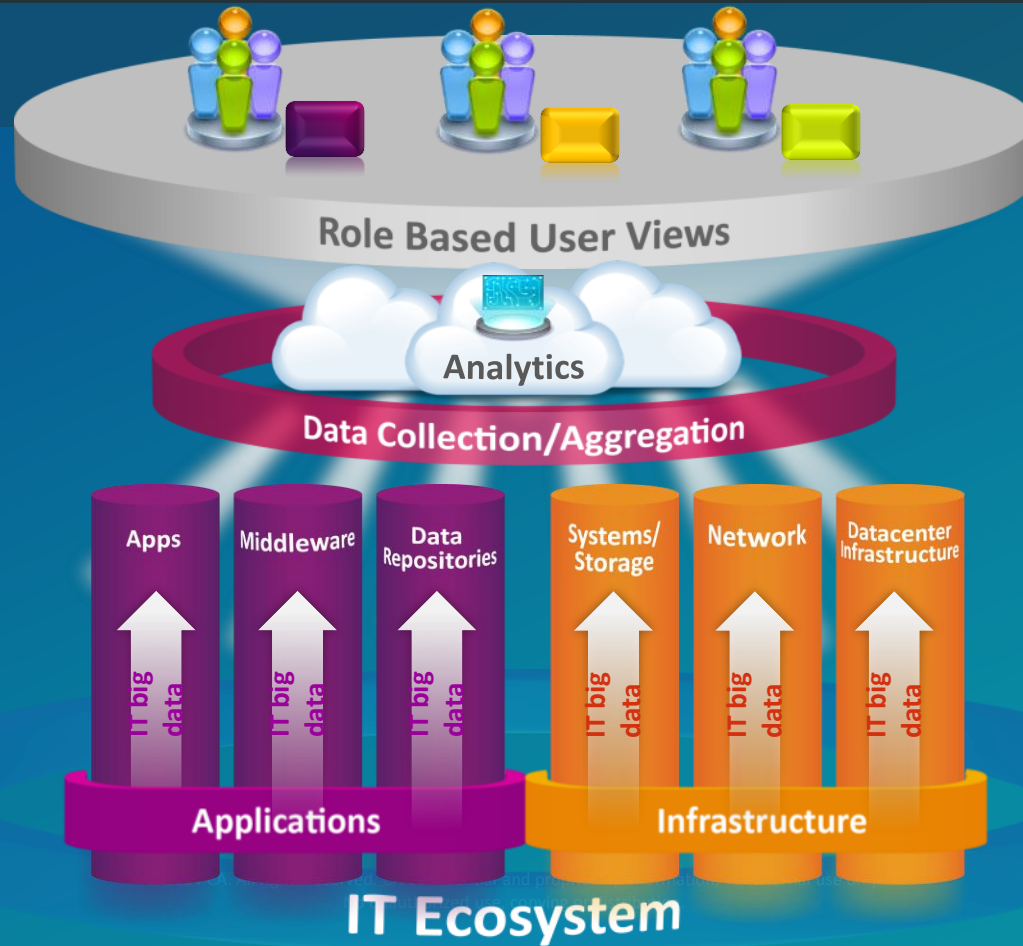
Role Based User Views

Analytics

Data Collection/Aggregation

Apps

IT big data

Middleware

IT big data

Data Repositories

IT big data

Systems/ Storage

IT big data

Network

IT big data

Datacenter Infrastructure

IT big data

Applications

Infrastructure

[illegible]

IT Ecosystem